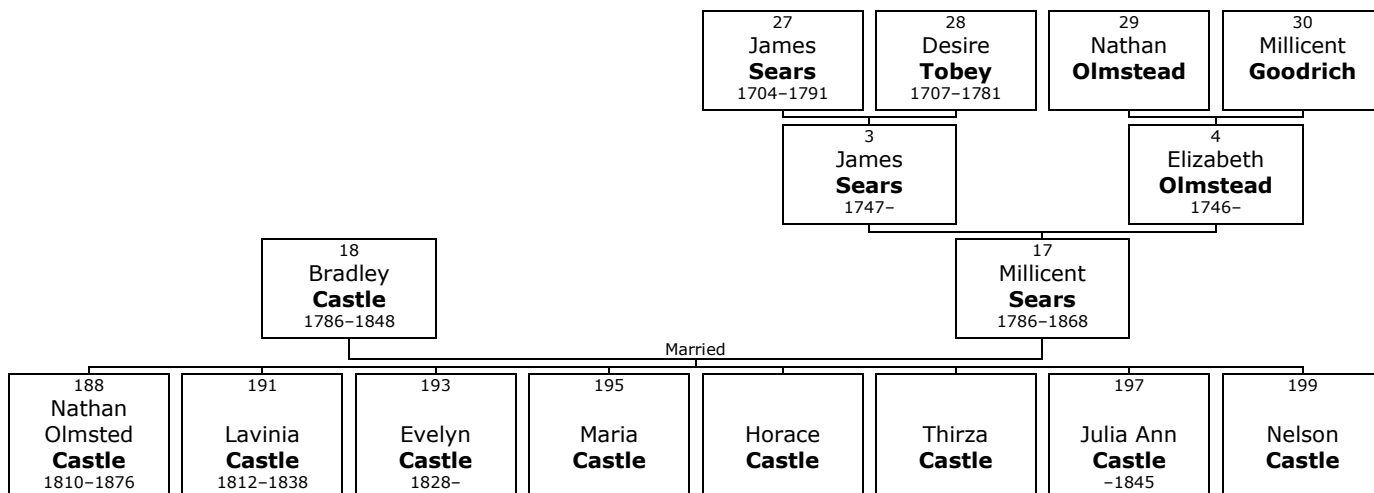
27
James
**Sears**
1704–1791

28
Desire
**Tobey**
1707–1781

29
Nathan
**Olmstead**

30
Millicent
**Goodrich**

3
James
**Sears**
1747–

4
Elizabeth
**Olmstead**
1746–

18
Bradley
**Castle**
1786–1848

17
Millicent
**Sears**
1786–1868

Married

188
Nathan Olmsted
**Castle**
1810–1876

191
Lavinia
**Castle**
1812–1838

193
Evelyn
**Castle**
1828–

195
Maria
**Castle**

Horace
**Castle**

Thirza
**Castle**

197
Julia Ann
**Castle**
–1845

199
Nelson
**Castle**